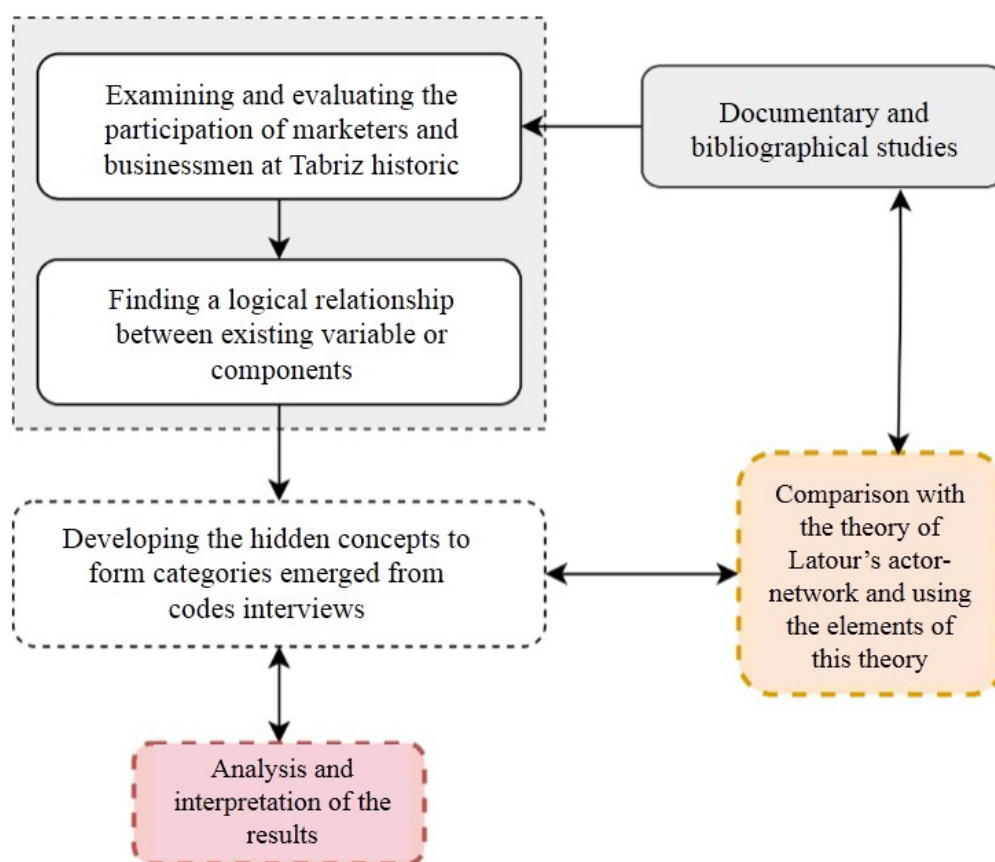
Examining and evaluating the participation of marketers and businessmen at Tabriz historic

Documentary and bibliographical studies

Finding a logical relationship between existing variable or components

Developing the hidden concepts to form categories emerged from codes interviews

Comparison with the theory of Latour's actor-network and using the elements of this theory

Analysis and interpretation of the results